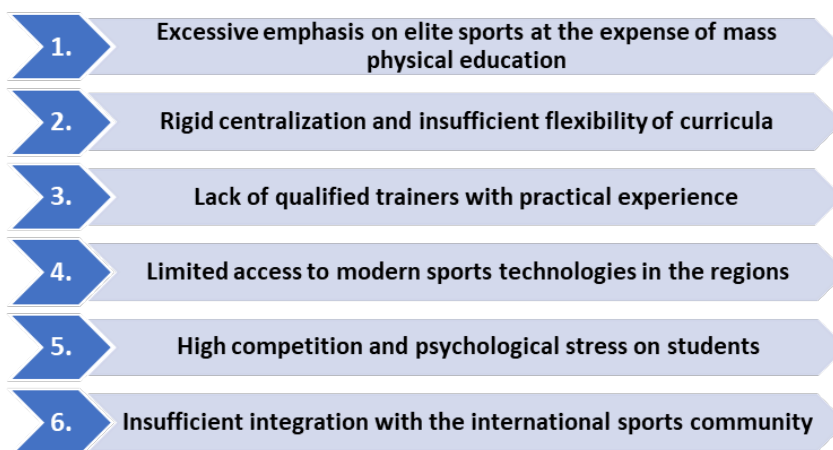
1.
Excessive emphasis on elite sports at the expense of mass physical education

2.
Rigid centralization and insufficient flexibility of curricula

3.
Lack of qualified trainers with practical experience

4.
Limited access to modern sports technologies in the regions

5.
High competition and psychological stress on students

6.
Insufficient integration with the international sports community